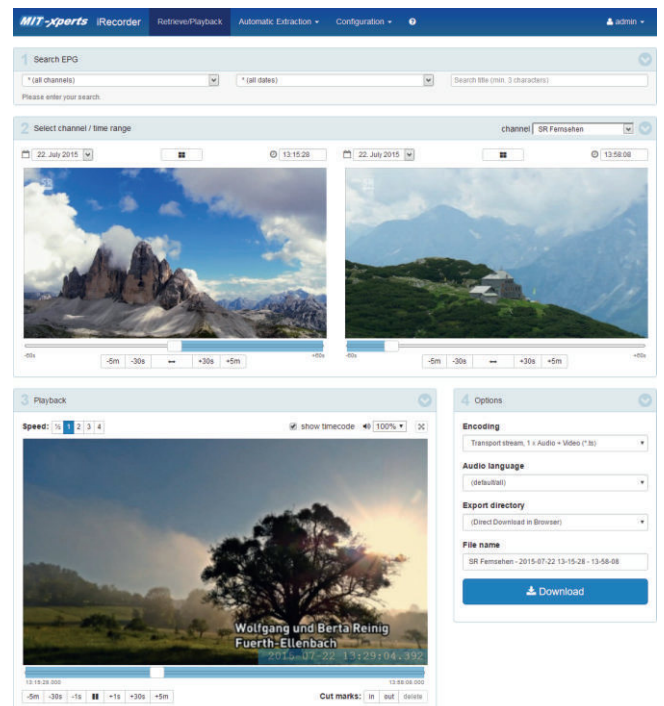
MIT-xperts iRecorder Retrieve/Playback Automatic Extraction ▾ Configuration ▾ ? admin ▾

1 Search EPG

* (all channels)

* (all dates)

Search title (min. 3 characters)

Please enter your search

2 Select channel / time range

channel SR Fernsehen

22. July 2015

13:15:28

22. July 2015

13:58:08

-60s

+60s

-5m -30s ↔ +30s +5m

-60s

+60s

-5m -30s ↔ +30s +5m

3 Playback

Speed: ½ 1 2 3 4

show timecode

100%

Wolfgang und Berta Reinig
Fuerth-Ellenbach
2015-07-22 13:29:04.392

13:15:28.000

13:58:08.000

-5m -30s -1s ▮▮ +1s +30s +5m

Cut marks: in out delete

4 Options

Encoding

Transport stream, 1 x Audio + Video (*.ts)

Audio language

(default/all)

Export directory

(Direct Download in Browser)

File name

SR Fernsehen - 2015-07-22 13-15-28 - 13-58-08

Download